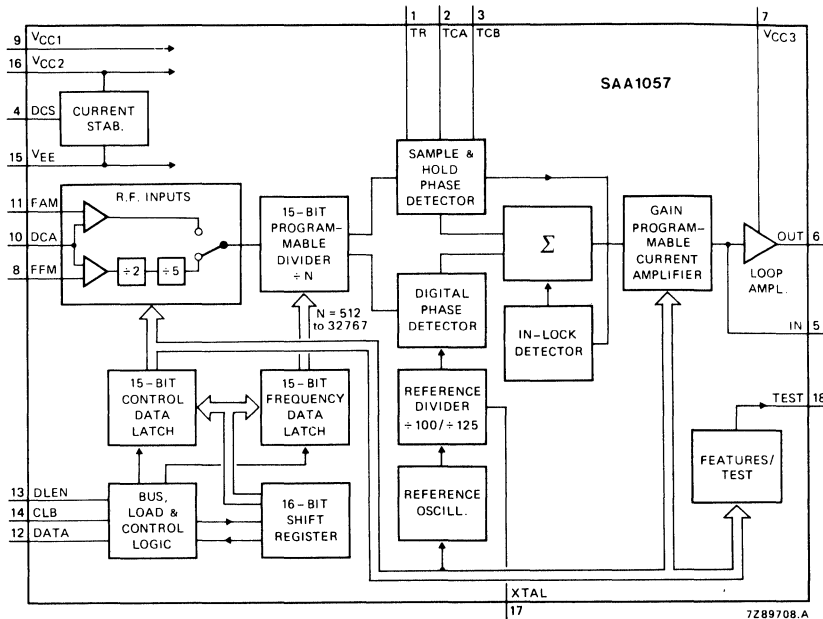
1 TR
2 TCA
3 TCB
7 $V_{CC3}$
SAA1057
9 $V_{CC1}$
16 $V_{CC2}$
4 DCS
CURRENT STAB.
15 $V_{EE}$
R.F. INPUTS
11 FAM
10 DCA
8 FFM
÷2
÷5
15-BIT PROGRAMMABLE DIVIDER ÷N
N = 512 to 32767
SAMPLE & HOLD PHASE DETECTOR
$\Sigma$
DIGITAL PHASE DETECTOR
IN-LOCK DETECTOR
GAIN PROGRAMMABLE CURRENT AMPLIFIER
LOOP AMPL.
OUT 6
IN 5
15-BIT CONTROL DATA LATCH
15-BIT FREQUENCY DATA LATCH
REFERENCE DIVIDER ÷100/÷125
TEST 18
FEATURES/ TEST
13 DLEN
14 CLB
12 DATA
BUS, LOAD & CONTROL LOGIC
16-BIT SHIFT REGISTER
REFERENCE OSCILL.
XTAL
17
7Z89708.A